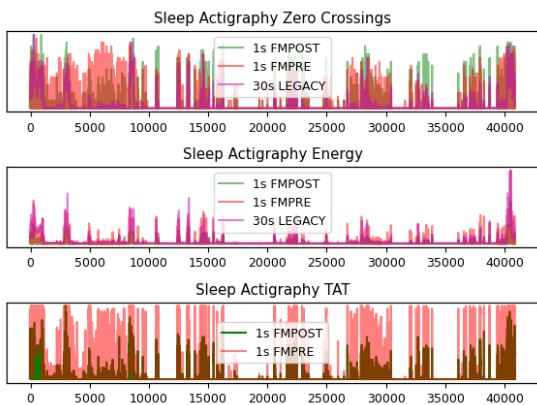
Sleep Actigraphy Zero Crossings

1s FMPOST
1s FMPRE
30s LEGACY

0 5000 10000 15000 20000 25000 30000 35000 40000

Sleep Actigraphy Energy

1s FMPOST
1s FMPRE
30s LEGACY

0 5000 10000 15000 20000 25000 30000 35000 40000

Sleep Actigraphy TAT

1s FMPOST
1s FMPRE

0 5000 10000 15000 20000 25000 30000 35000 40000